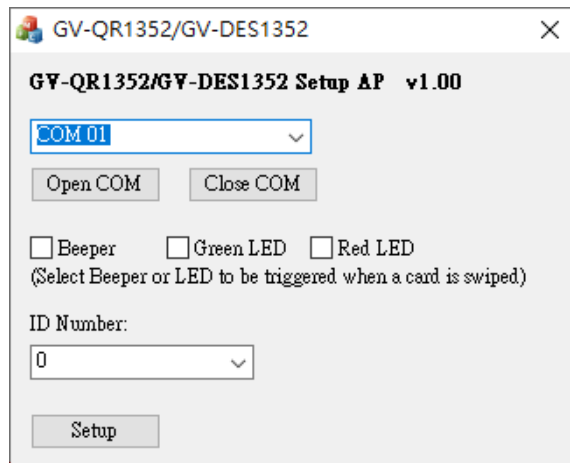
GV-QR1352/GV-DES1352

×

GV-QR1352/GV-DES1352 Setup AP v1.00

COM 01

Open COM

Close COM

Beeper

Green LED

Red LED

(Select Beeper or LED to be triggered when a card is swiped)

ID Number:

0

Setup